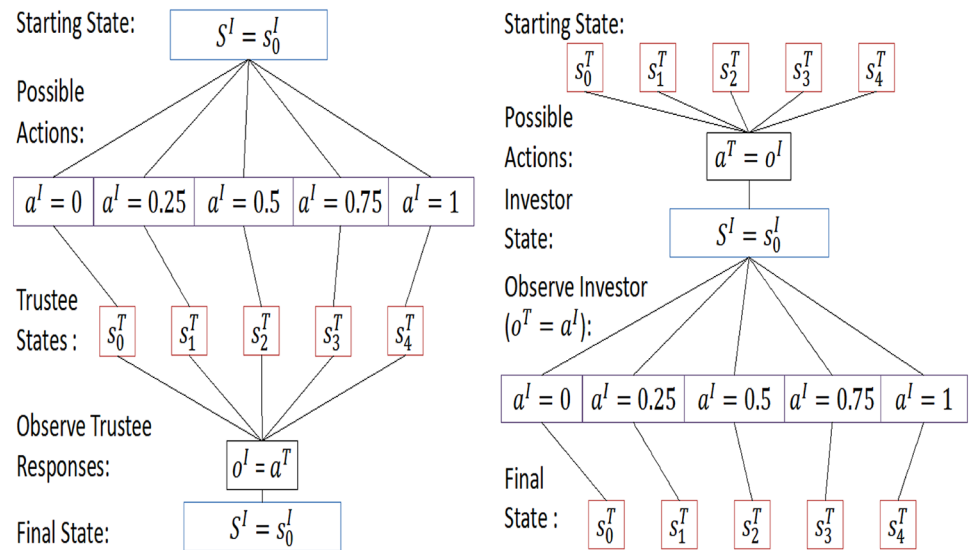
Starting State: $S^I = s_0^I$

Possible Actions:

$a^I = 0$ | $a^I = 0.25$ | $a^I = 0.5$ | $a^I = 0.75$ | $a^I = 1$

Trustee States : $s_0^T$ $s_1^T$ $s_2^T$ $s_3^T$ $s_4^T$

Observe Trustee Responses: $o^I = a^T$

Final State: $S^I = s_0^I$

Starting State: $s_0^T$ $s_1^T$ $s_2^T$ $s_3^T$ $s_4^T$

Possible Actions: $a^T = o^I$

Investor State: $S^I = s_0^I$

Observe Investor ($o^T = a^I$):

$a^I = 0$ | $a^I = 0.25$ | $a^I = 0.5$ | $a^I = 0.75$ | $a^I = 1$

Final State : $s_0^T$ $s_1^T$ $s_2^T$ $s_3^T$ $s_4^T$